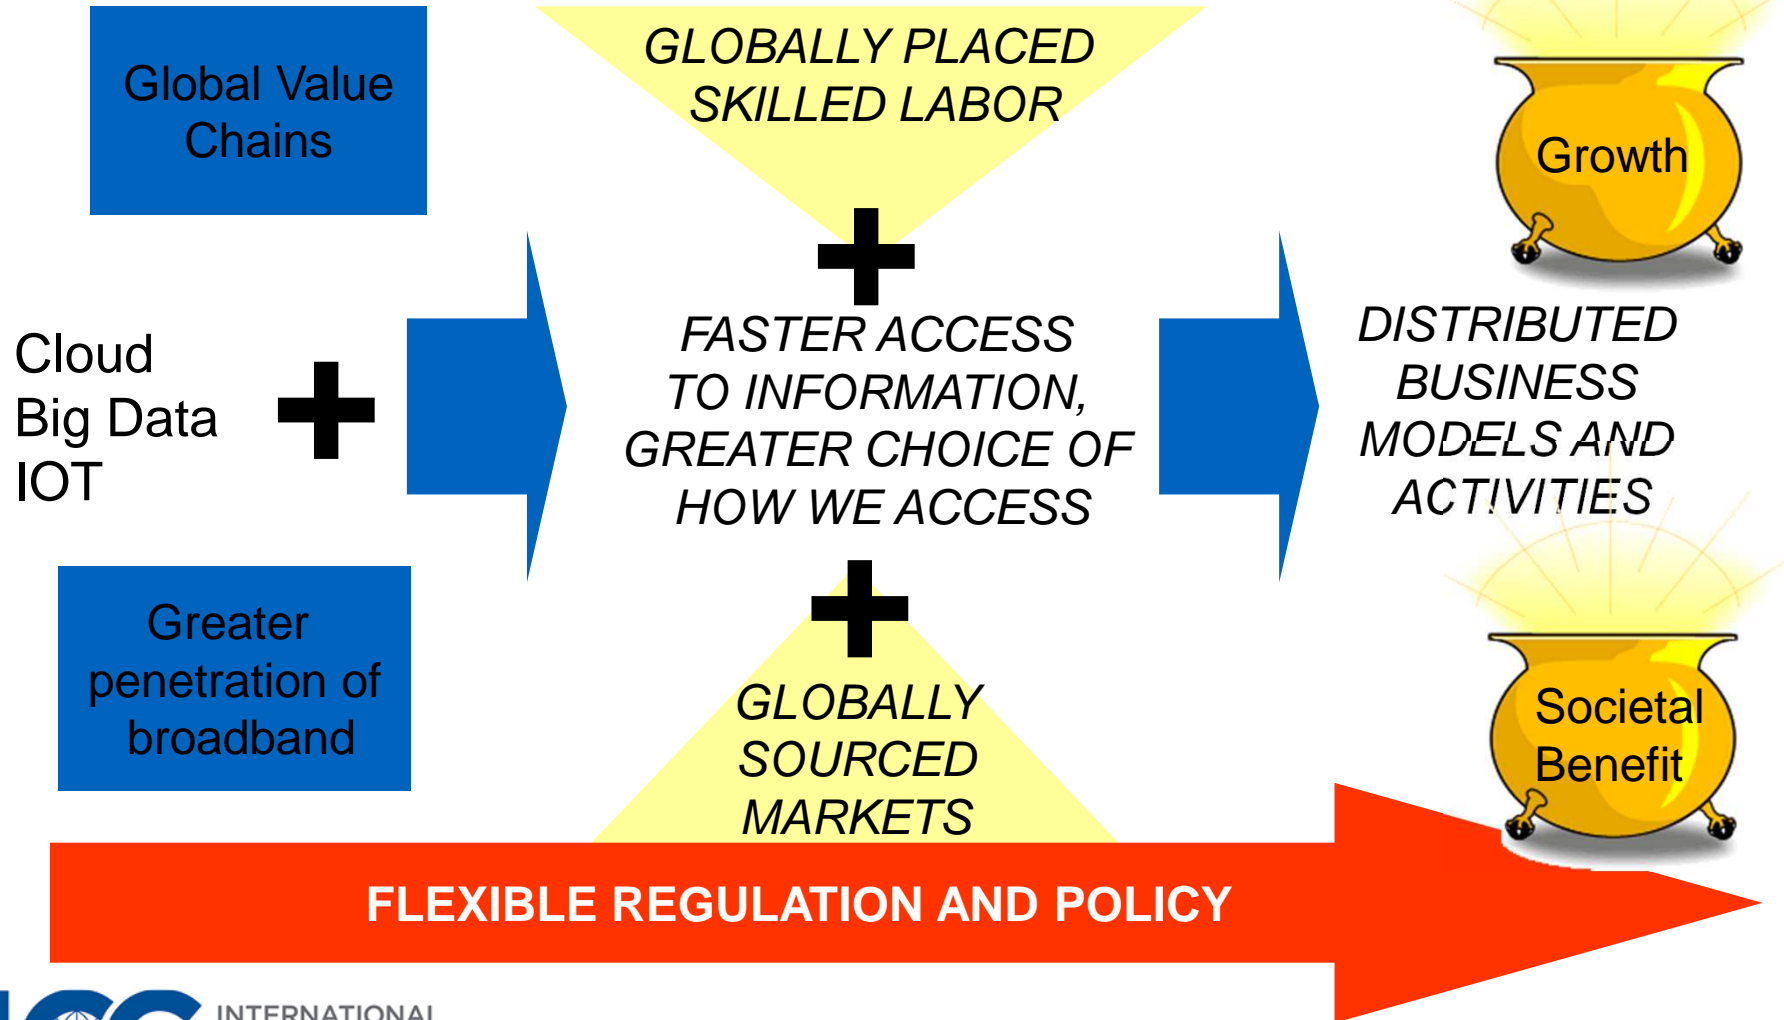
Global Value Chains

GLOBALLY PLACED SKILLED LABOR

Growth

Cloud
Big Data
IOT

FASTER ACCESS TO INFORMATION, GREATER CHOICE OF HOW WE ACCESS

DISTRIBUTED BUSINESS MODELS AND ACTIVITIES

Greater penetration of broadband

GLOBALLY SOURCED MARKETS

Societal Benefit

FLEXIBLE REGULATION AND POLICY

INTERNATIONAL